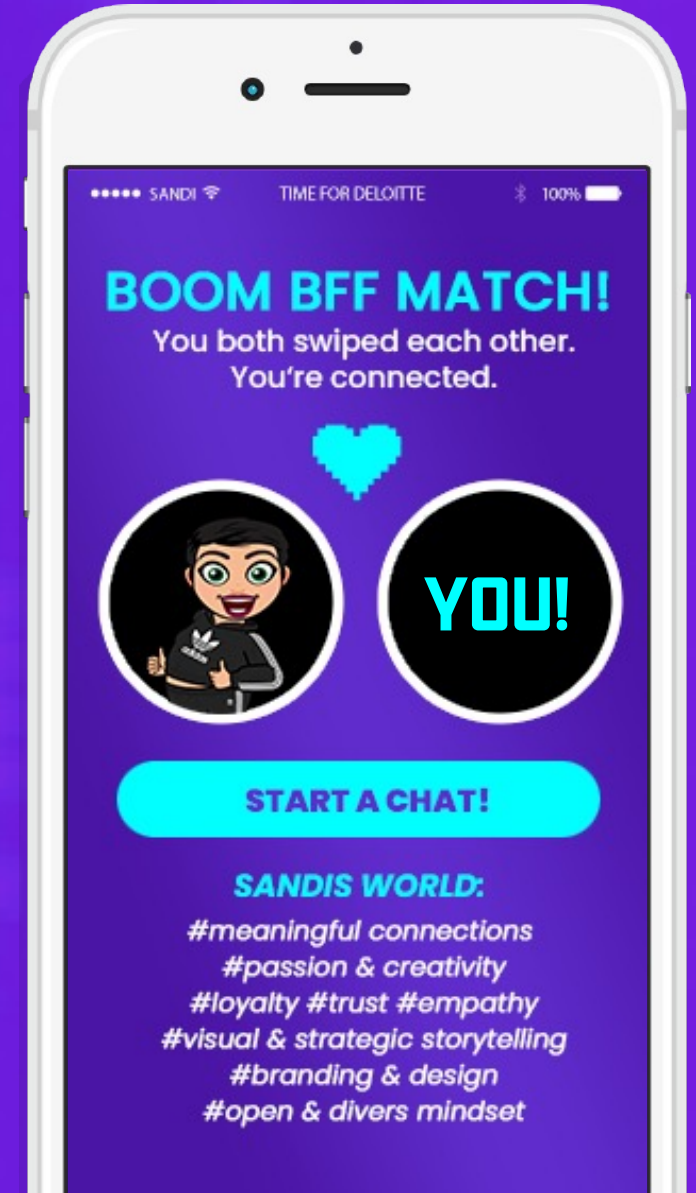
●●●●● SANDI TIME FOR DELOITTE 100%

BOOM BFF MATCH!
You both swiped each other.
You're connected.

adidas

YOU!

START A CHAT!

SANDIS WORLD:
#meaningful connections
#passion & creativity
#loyalty #trust #empathy
#visual & strategic storytelling
#branding & design
#open & divers mindset